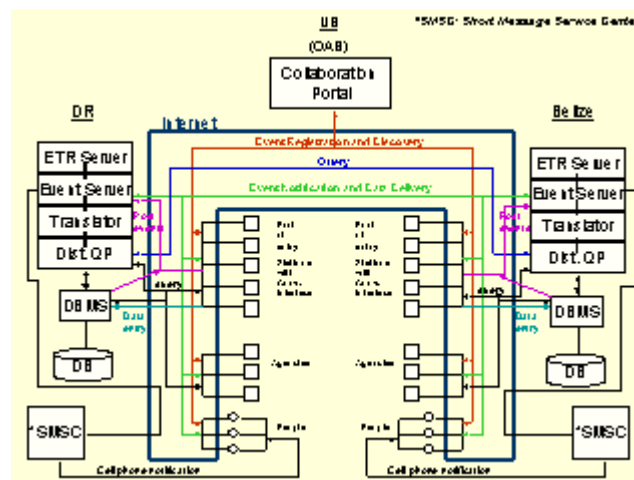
US

(OAB)

*SMSC: Short Message Service Center

Collaboration Portal

DR

Internet

Belize

Event Registration and Discovery

Query

Event notification and Data Delivery

ETR Server

Event Server

Translator

Dist. QP

Post event

ETR Server

Event Server

Translator

Dist. QP

Post event

Port of entry

Stations with Comm. Interface

Port of entry

Stations with Comm. Interface

query

query

DBMS

DBMS

Data entry

Data entry

DB

DB

Agencies

Agencies

People

People

*SMSC

*SMSC

Cellphone notification

Cellphone notification